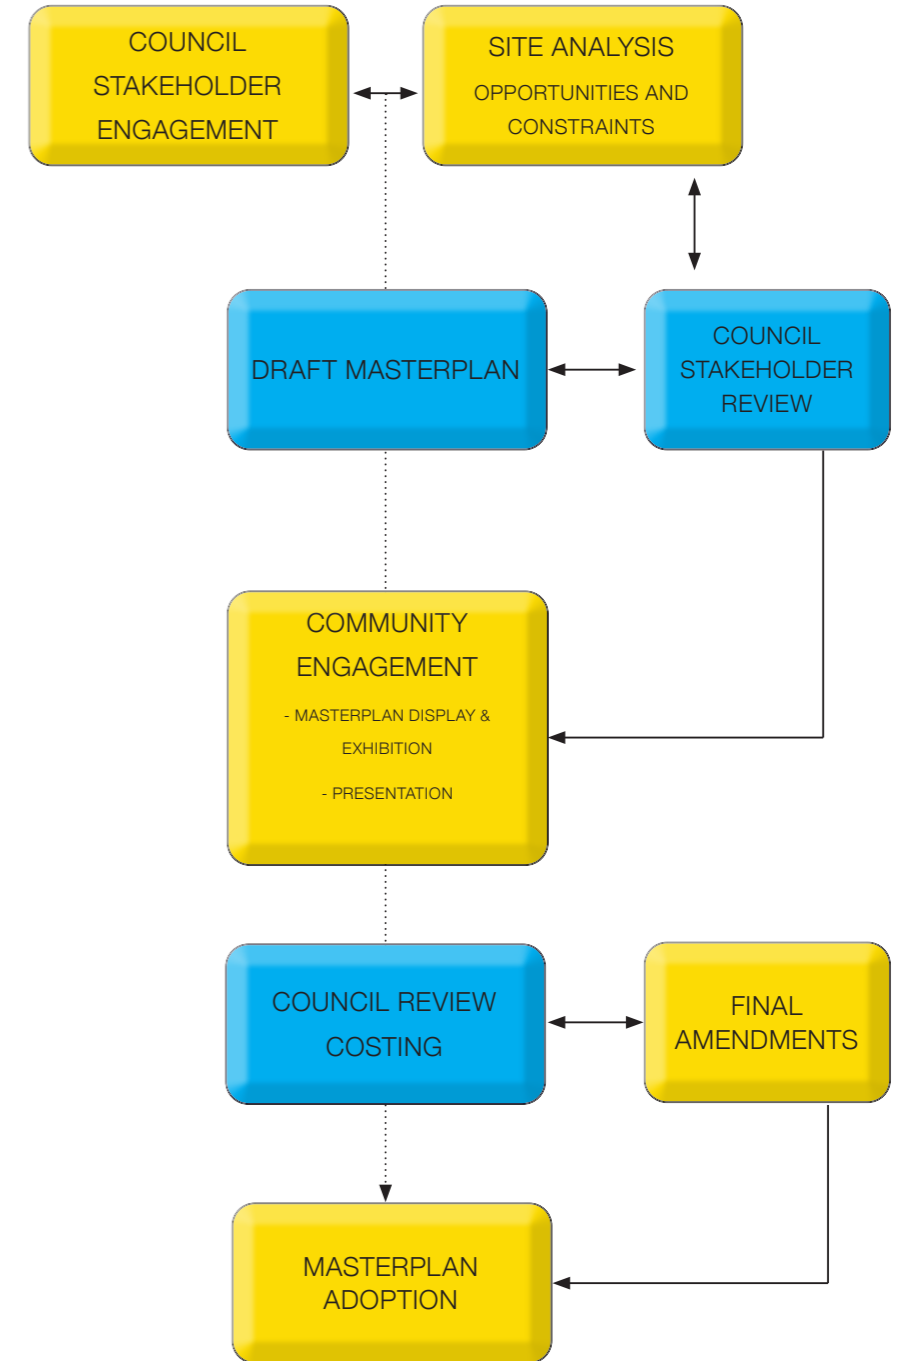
COUNCIL STAKEHOLDER ENGAGEMENT

SITE ANALYSIS
OPPORTUNITIES AND CONSTRAINTS

DRAFT MASTERPLAN

COUNCIL STAKEHOLDER REVIEW

COMMUNITY ENGAGEMENT
- MASTERPLAN DISPLAY & EXHIBITION
- PRESENTATION

COUNCIL REVIEW COSTING

FINAL AMENDMENTS

MASTERPLAN ADOPTION